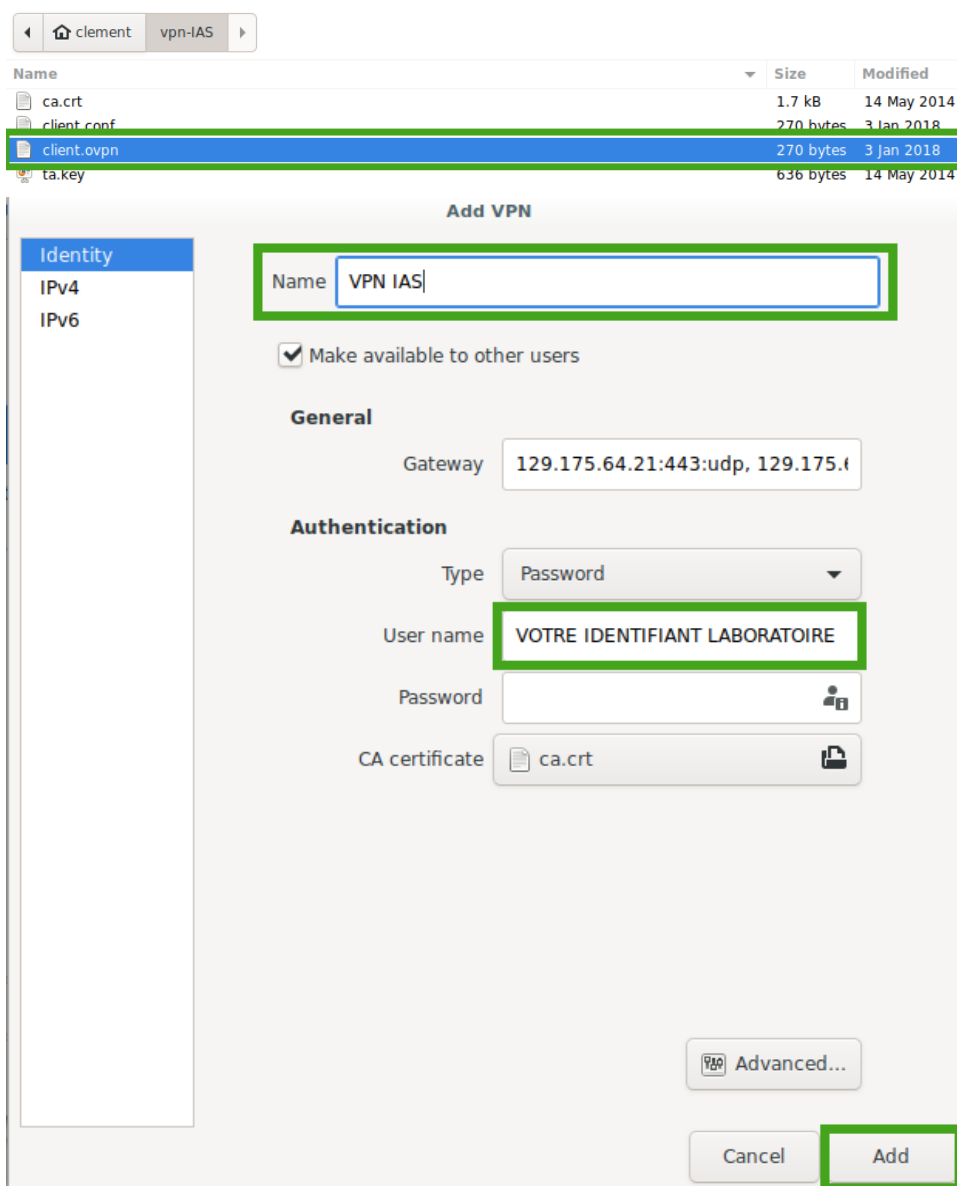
clement vpn-IAS

| Name | Size | Modified |
|---|---|---|
| ca.crt | 1.7 kB | 14 May 2014 |
| client.conf | 270 bytes | 3 Jan 2018 |
| client.ovpn | 270 bytes | 3 Jan 2018 |
| ta.key | 636 bytes | 14 May 2014 |

Add VPN

Identity
IPv4
IPv6

Name VPN IAS

Make available to other users

General

Gateway 129.175.64.21:443:udp, 129.175.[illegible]

Authentication

Type Password

User name VOTRE IDENTIFIANT LABORATOIRE

Password

CA certificate ca.crt

Advanced...

Cancel Add